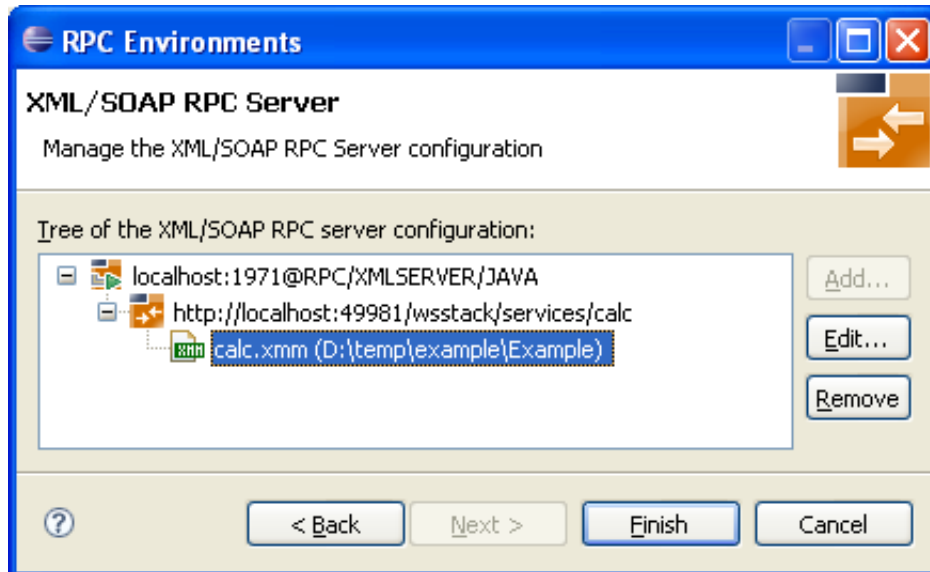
RPC Environments

XML/SOAP RPC Server

Manage the XML/SOAP RPC Server configuration

Tree of the XML/SOAP RPC server configuration:

localhost:1971@RPC/XMLSERVER/JAVA
http://localhost:49981/wsstack/services/calc
calc.xmm (D:\temp\example\Example)

Add...
Edit...
Remove

< Back
Next >
Finish
Cancel